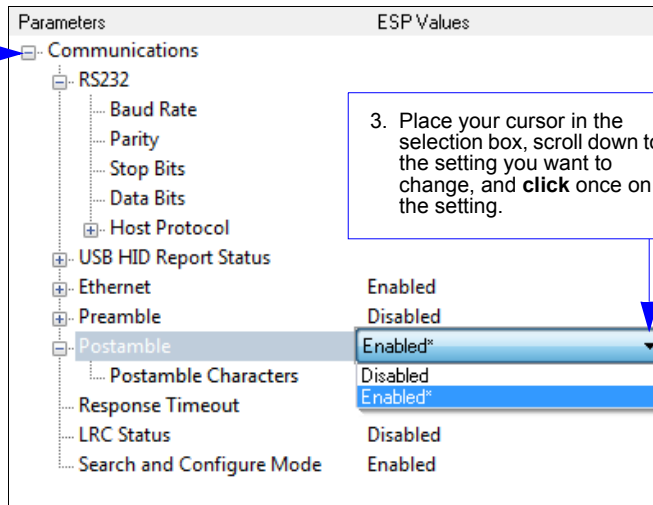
Parameters ESP Values

Communications
RS232
Baud Rate
Parity
Stop Bits
Data Bits
Host Protocol
USB HID Report Status
Ethernet Enabled
Preamble Disabled
Postamble Enabled*
Postamble Characters
Response Timeout
LRC Status Disabled
Search and Configure Mode Enabled

Disabled
Enabled*

3. Place your cursor in the selection box, scroll down to the setting you want to change, and **click** once on the setting.